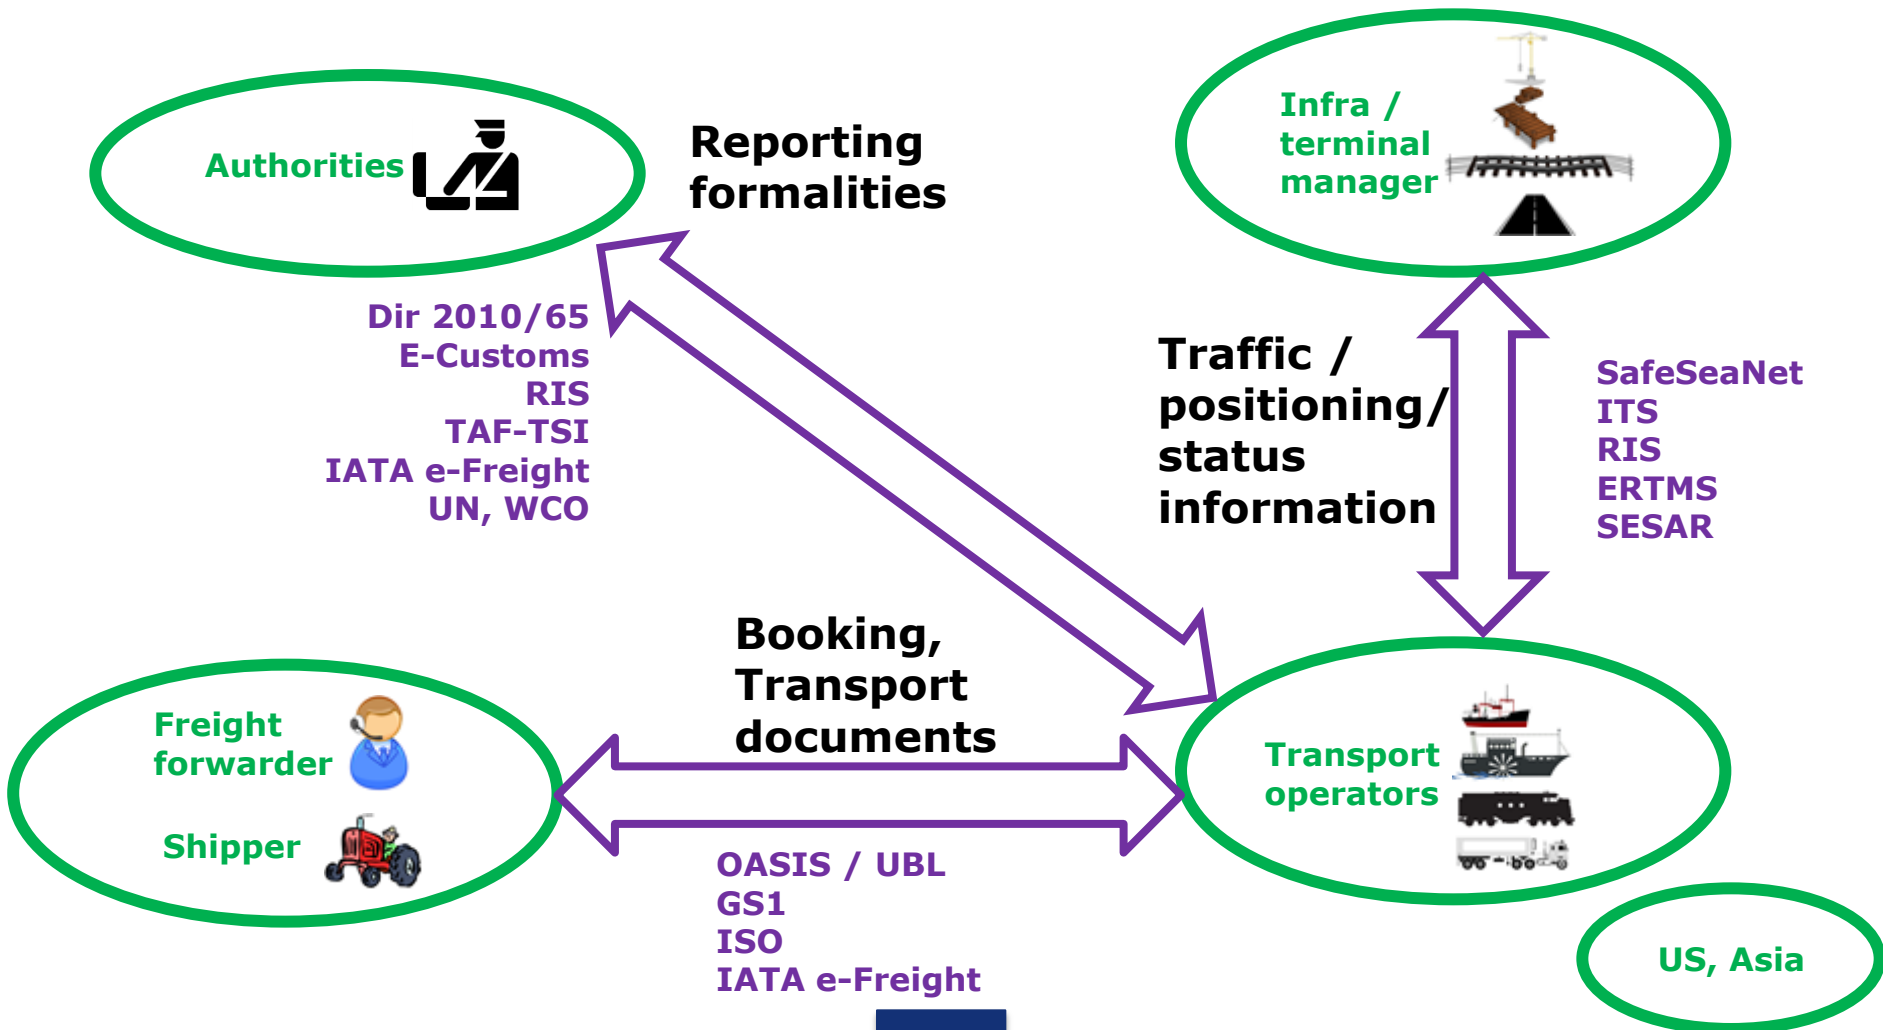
Authorities

Reporting formalities

Infra / terminal manager

Dir 2010/65
E-Customs
RIS
TAF-TSI
IATA e-Freight
UN, WCO

Traffic / positioning/ status information

SafeSeaNet
ITS
RIS
ERTMS
SESAR

Booking, Transport documents

Freight forwarder

Shipper

Transport operators

OASIS / UBL
GS1
ISO
IATA e-Freight

US, Asia